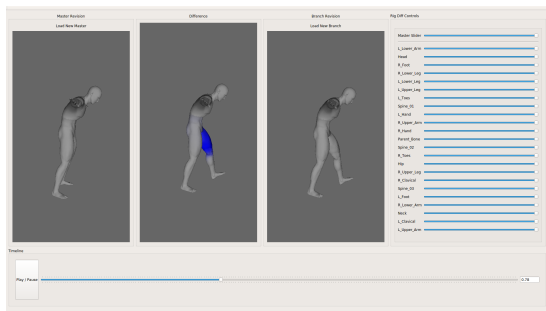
Master Revision

Load New Master

Difference

Branch Revision

Load New Branch

Rig Diff Controls

Master Slider

L_Lower_Arm

Head

R_Foot

R_Lower_Leg

L_Lower_Leg

L_Upper_Leg

L_Toes

Spine_01

L_Hand

R_Upper_Arm

R_Hand

Parent_Bone

Spine_02

R_Toes

Hip

R_Upper_Leg

R_Clavicol

Spine_03

L_Foot

R_Lower_Arm

Neck

L_Clavicol

L_Upper_Arm

Timeline

Play / Pause

0.78